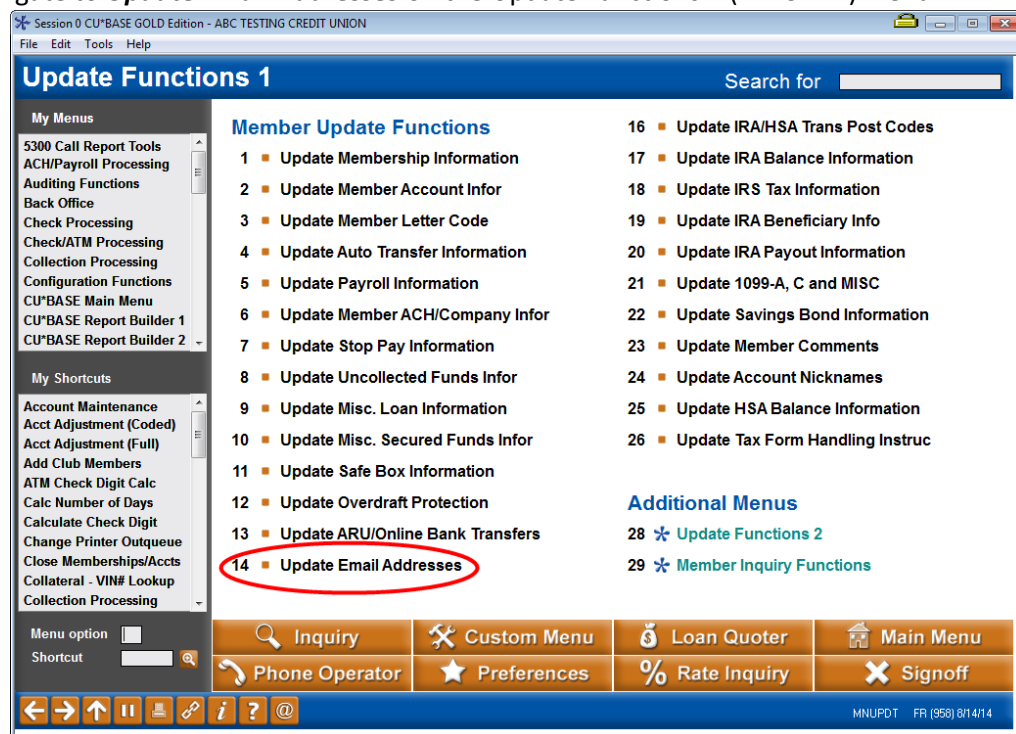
Session 0 CU*BASE GOLD Edition - ABC TESTING CREDIT UNION
File Edit Tools Help

Update Functions 1
Search for

My Menus
5300 Call Report Tools
ACH/Payroll Processing
Auditing Functions
Back Office
Check Processing
Check/ATM Processing
Collection Processing
Configuration Functions
CU*BASE Main Menu
CU*BASE Report Builder 1
CU*BASE Report Builder 2

My Shortcuts
Account Maintenance
Acct Adjustment (Coded)
Acct Adjustment (Full)
Add Club Members
ATM Check Digit Calc
Calc Number of Days
Calculate Check Digit
Change Printer Outqueue
Close Memberships/Accts
Collateral - VIN# Lookup
Collection Processing

Menu option
Shortcut

Member Update Functions
1 Update Membership Information
2 Update Member Account Infor
3 Update Member Letter Code
4 Update Auto Transfer Information
5 Update Payroll Information
6 Update Member ACH/Company Infor
7 Update Stop Pay Information
8 Update Uncollected Funds Infor
9 Update Misc. Loan Information
10 Update Misc. Secured Funds Infor
11 Update Safe Box Information
12 Update Overdraft Protection
13 Update ARU/Online Bank Transfers
14 Update Email Addresses

16 Update IRA/HSA Trans Post Codes
17 Update IRA Balance Information
18 Update IRS Tax Information
19 Update IRA Beneficiary Info
20 Update IRA Payout Information
21 Update 1099-A, C and MISC
22 Update Savings Bond Information
23 Update Member Comments
24 Update Account Nicknames
25 Update HSA Balance Information
26 Update Tax Form Handling Instruc

Additional Menus
28 Update Functions 2
29 Member Inquiry Functions

Inquiry
Custom Menu
Loan Quoter
Main Menu
Phone Operator
Preferences
Rate Inquiry
Signoff

MNUPDT FR (958) 8/14/14